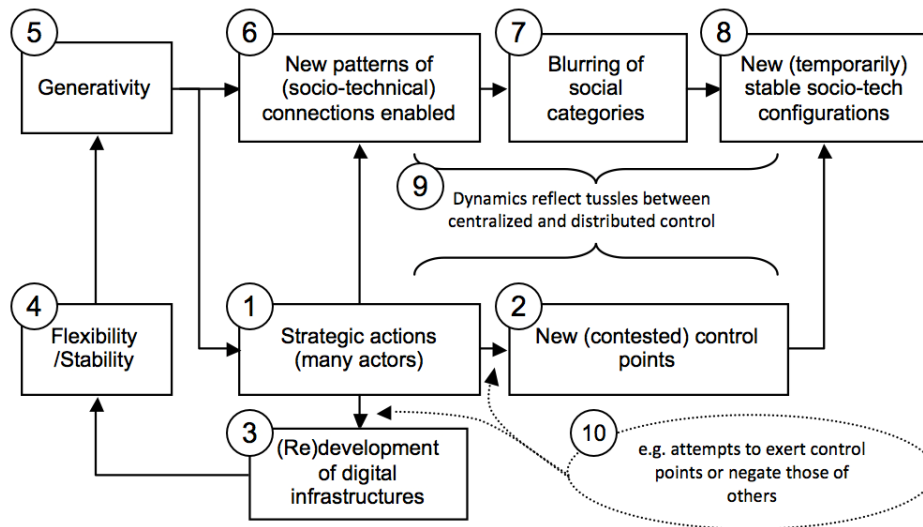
5
Generativity

6
New patterns of (socio-technical) connections enabled

7
Blurring of social categories

8
New (temporarily) stable socio-tech configurations

9
Dynamics reflect tussles between centralized and distributed control

4
Flexibility /Stability

1
Strategic actions (many actors)

2
New (contested) control points

3
(Re)development of digital infrastructures

10
e.g. attempts to exert control points or negate those of others